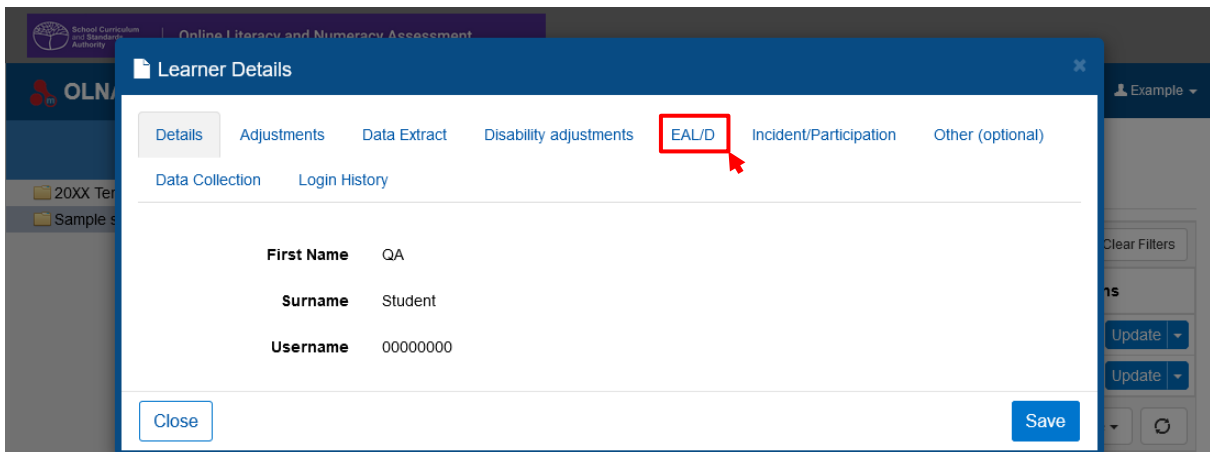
School Curriculum and Standards Authority

Online Literacy and Numeracy Assessment

OLN

Example

20XX Ter

Sample s

Clear Filters

ns

Update

Update

Learner Details

×

Details

Adjustments

Data Extract

Disability adjustments

EAL/D

Incident/Participation

Other (optional)

Data Collection

Login History

First Name QA

Surname Student

Username 00000000

Close

Save